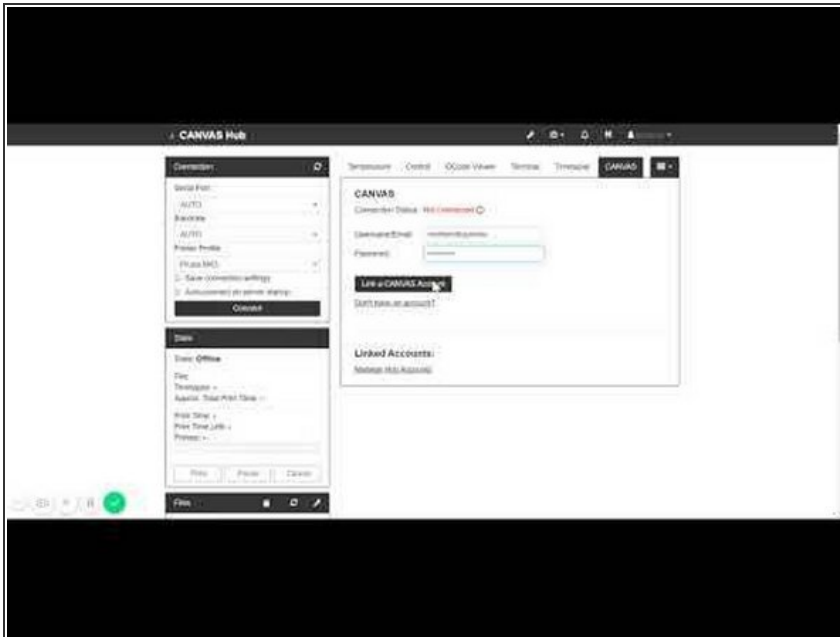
CANVAS Hub

Connection

Serial Port

AUTO

Baudrate

AUTO

Printer Profile

Prusa MK3

Save connection settings

Autoconnect on server startup

Connect

State

State: Offline

File:

Timelapse: -

Approx. Total Print Time: -

Print Time: -

Print Time Left: -

Printed: -

Print

Pause

Cancel

Files

Temperature

Control

GCode Viewer

Terminal

Timelapse

CANVAS

CANVAS

Connection Status: Not Connected

Username/Email

Password

Link a CANVAS Account

Don't have an account?

Linked Accounts:

Manage Hub Accounts